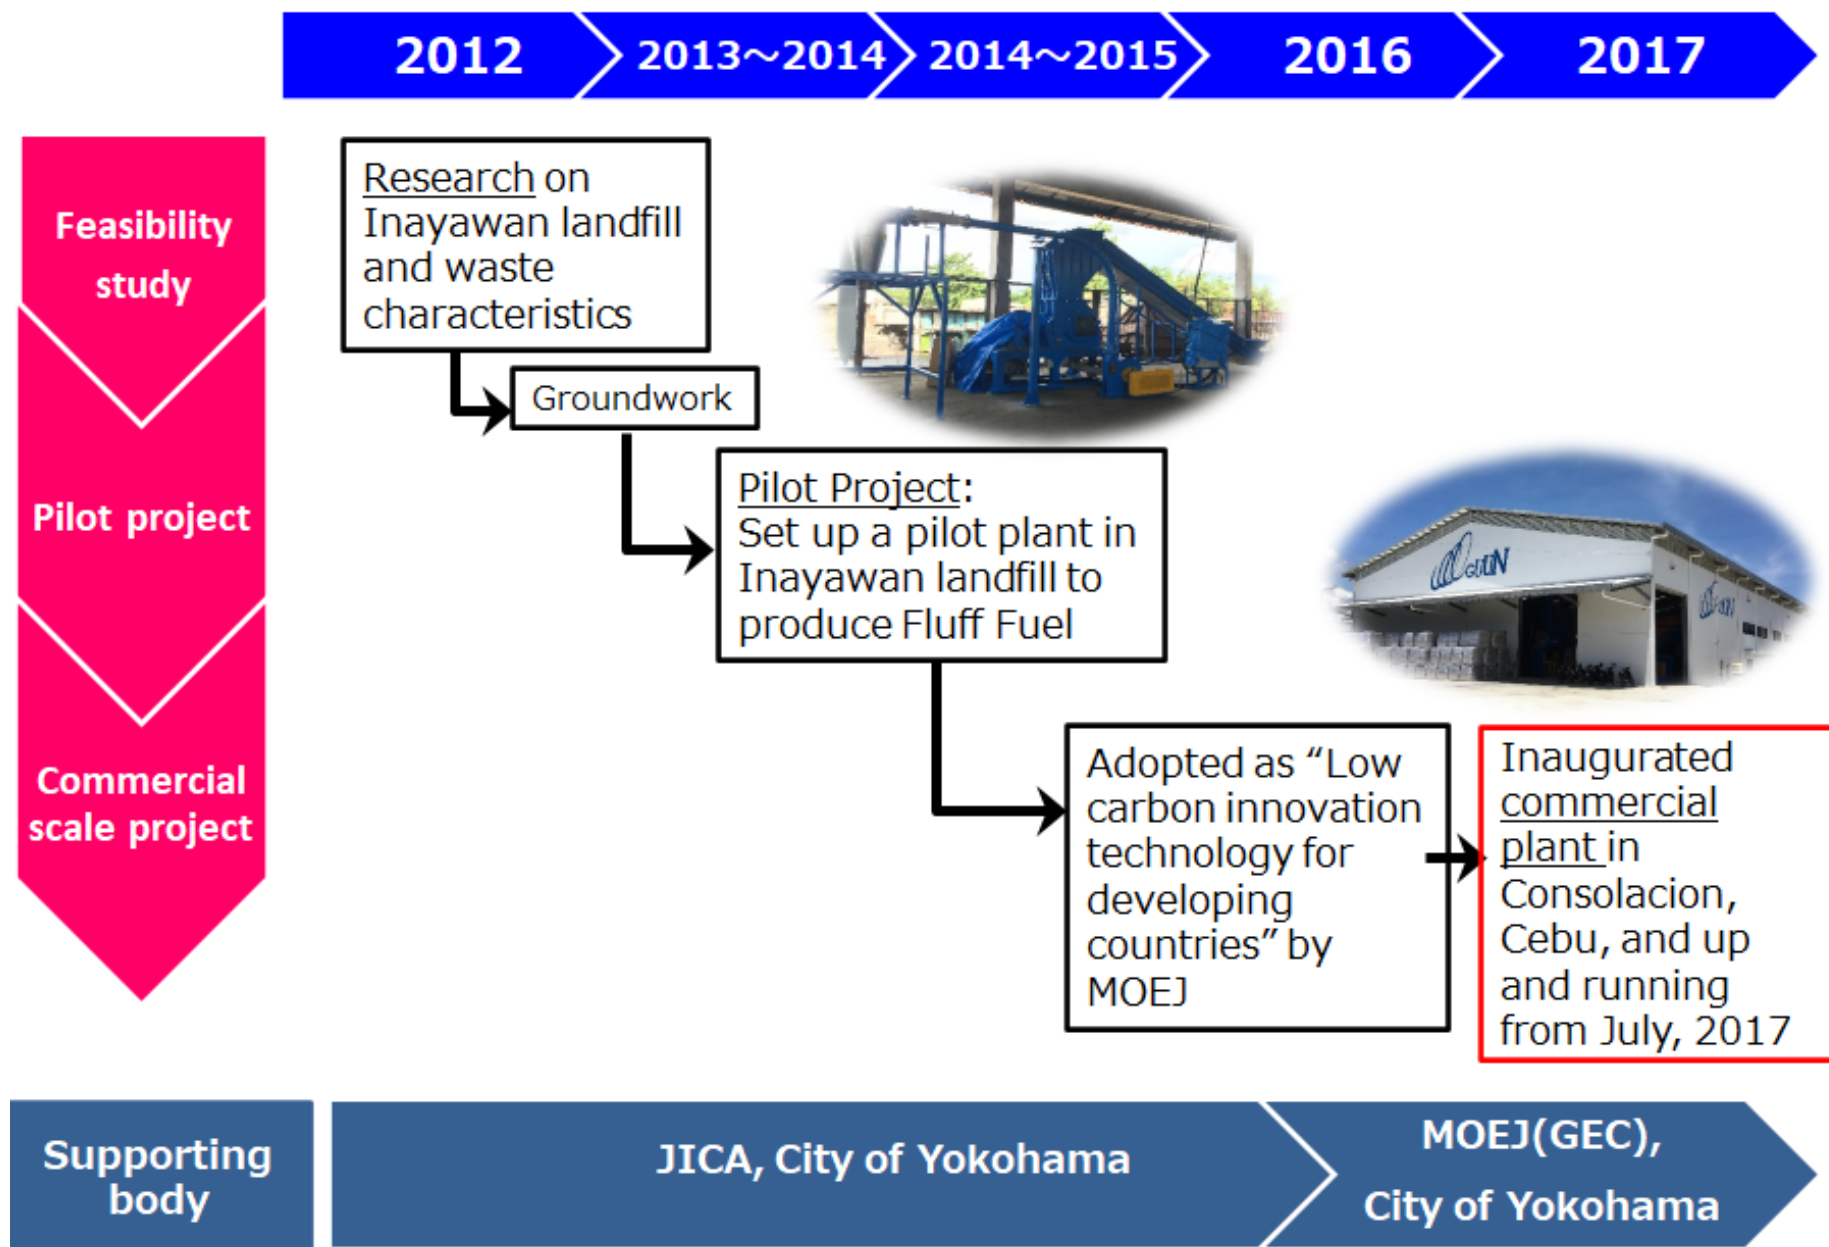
2012
2013~2014
2014~2015
2016
2017

Feasibility study

Pilot project

Commercial scale project

Research on Inayawan landfill and waste characteristics

Groundwork

Pilot Project: Set up a pilot plant in Inayawan landfill to produce Fluff Fuel

Adopted as "Low carbon innovation technology for developing countries" by MOEJ

Inaugurated commercial plant in Consolacion, Cebu, and up and running from July, 2017

Supporting body

JICA, City of Yokohama

MOEJ(GEC), City of Yokohama